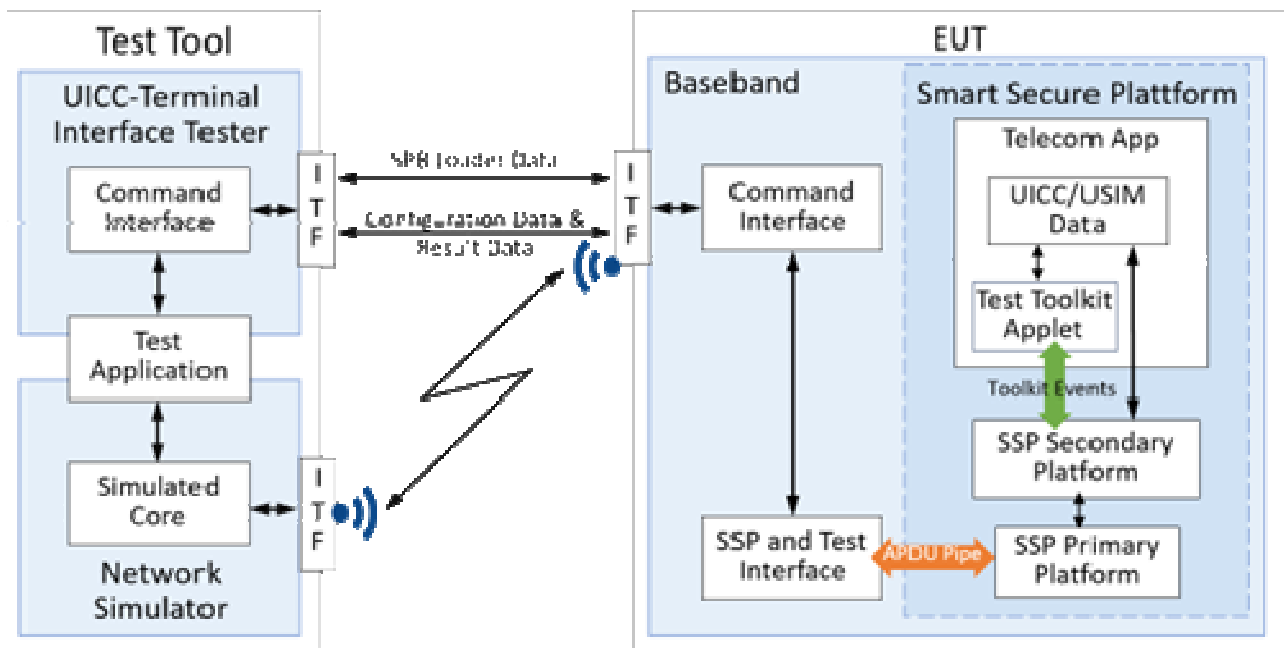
Test Tool

UICC-Terminal Interface Tester

Command Interface

Test Application

Simulated Core

Network Simulator

I T F

I T F

SPB Loader Data

Configuration Data & Result Data

I T F

EUT

Baseband

Command Interface

SSP and Test Interface

APDU Pipe

Smart Secure Plattform

Telecom App

UICC/USIM Data

Test Toolkit Applet

Toolkit Events

SSP Secondary Platform

SSP Primary Platform